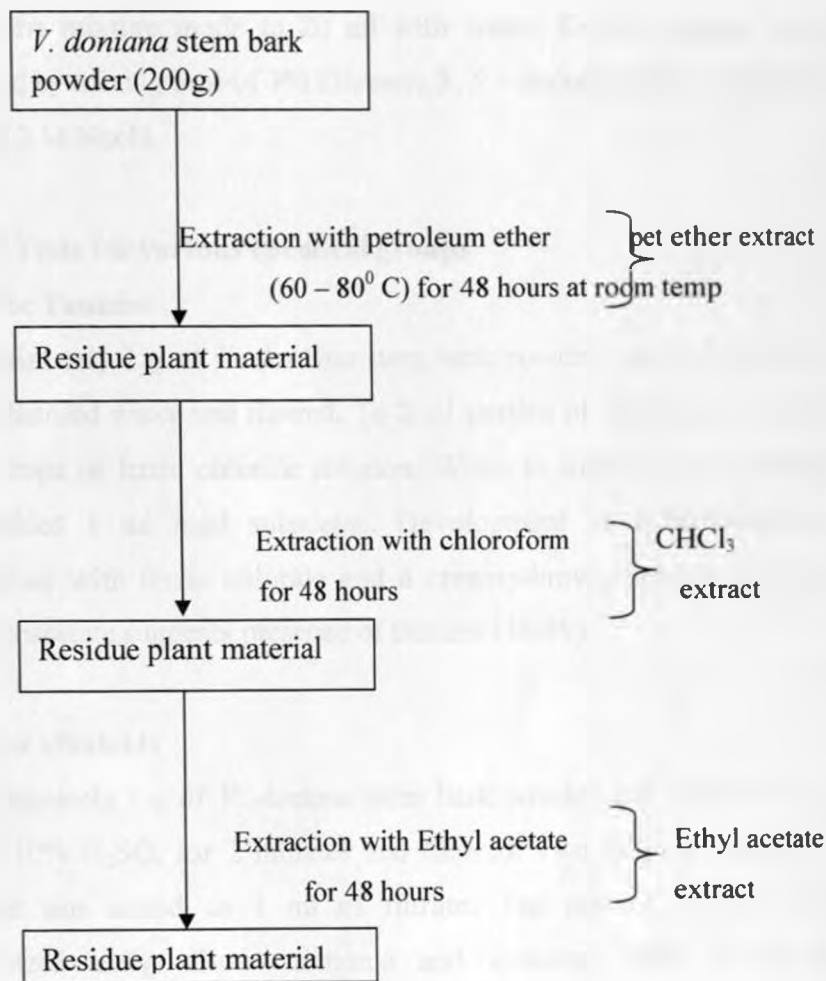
V. doniana stem bark powder (200g)

Extraction with petroleum ether (60 – 80$^0$ C) for 48 hours at room temp

pet ether extract

Residue plant material

Extraction with chloroform for 48 hours

$CHCl_3$ extract

Residue plant material

Extraction with Ethyl acetate for 48 hours

Ethyl acetate extract

Residue plant material